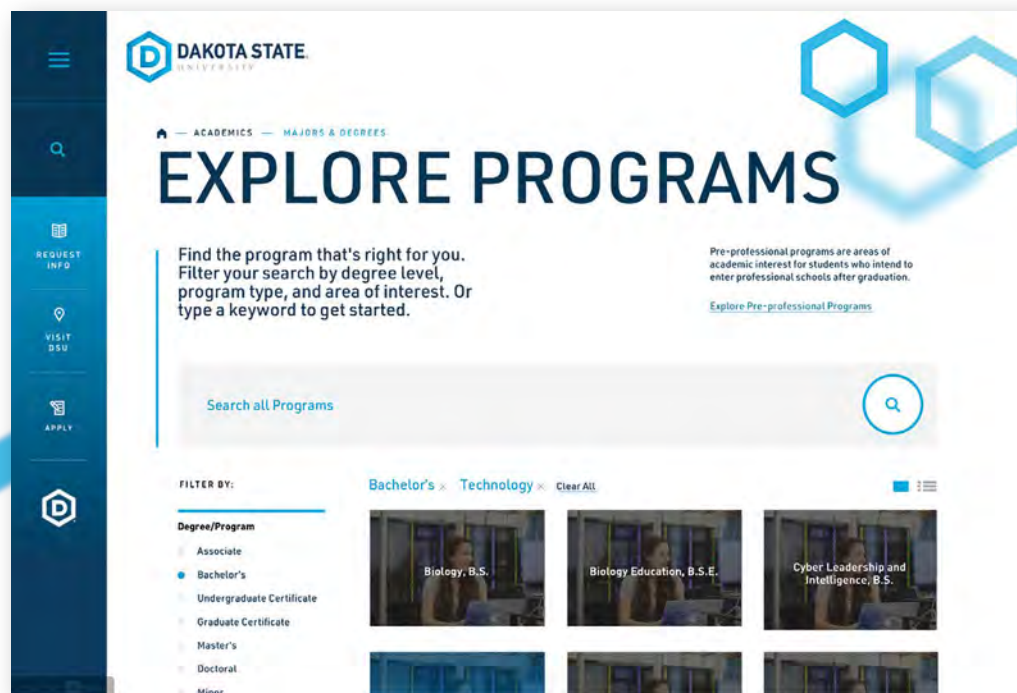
REQUEST INFO

VISIT DSU

APPLY

DAKOTA STATE UNIVERSITY

— ACADEMICS — MAJORS & DEGREES

EXPLORE PROGRAMS

Find the program that's right for you. Filter your search by degree level, program type, and area of interest. Or type a keyword to get started.

Pre-professional programs are areas of academic interest for students who intend to enter professional schools after graduation.

Explore Pre-professional Programs

Search all Programs

FILTER BY:

Bachelor's × Technology × Clear All

Degree/Program

Associate

Bachelor's

Undergraduate Certificate

Graduate Certificate

Master's

Doctoral

Minor

Biology, B.S.

Biology Education, B.S.E.

Cyber Leadership and Intelligence, B.S.